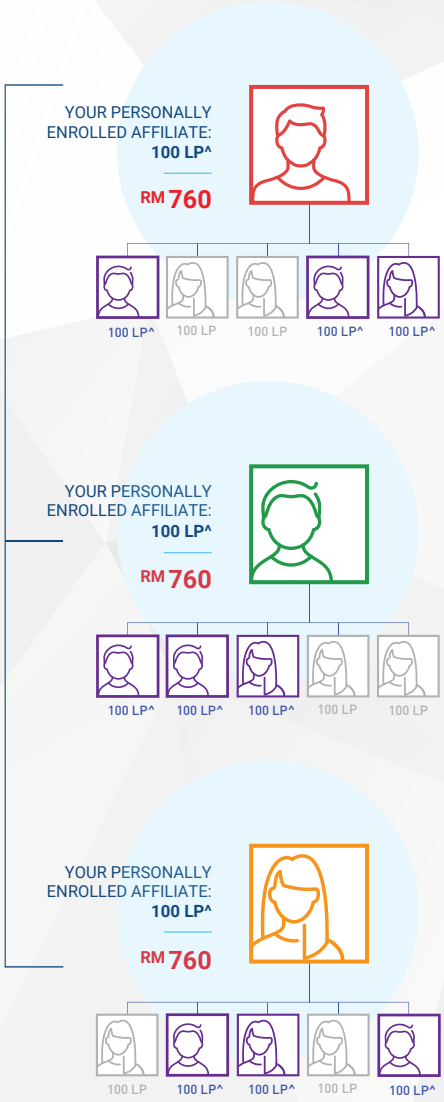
YOUR PERSONALLY ENROLLED AFFILIATE:
100 LP^

RM 760

100 LP^ 100 LP 100 LP 100 LP^ 100 LP^

YOUR PERSONALLY ENROLLED AFFILIATE:
100 LP^

RM 760

100 LP^ 100 LP^ 100 LP^ 100 LP 100 LP

YOUR PERSONALLY ENROLLED AFFILIATE:
100 LP^

RM 760

100 LP 100 LP^ 100 LP^ 100 LP 100 LP^